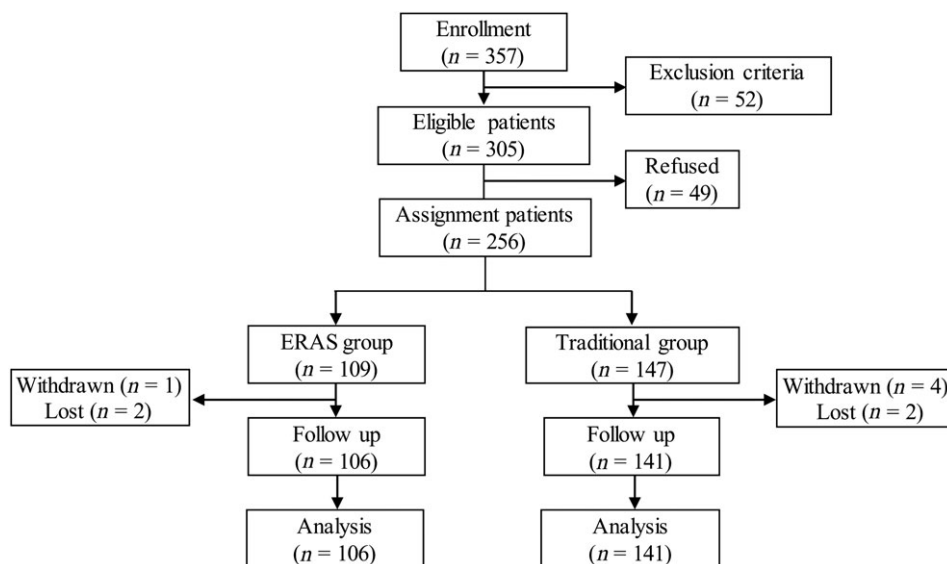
Enrollment
($n$ = 357)

Exclusion criteria
($n$ = 52)

Eligible patients
($n$ = 305)

Refused
($n$ = 49)

Assignment patients
($n$ = 256)

ERAS group
($n$ = 109)

Traditional group
($n$ = 147)

Withdrawn ($n$ = 1)
Lost ($n$ = 2)

Withdrawn ($n$ = 4)
Lost ($n$ = 2)

Follow up
($n$ = 106)

Follow up
($n$ = 141)

Analysis
($n$ = 106)

Analysis
($n$ = 141)